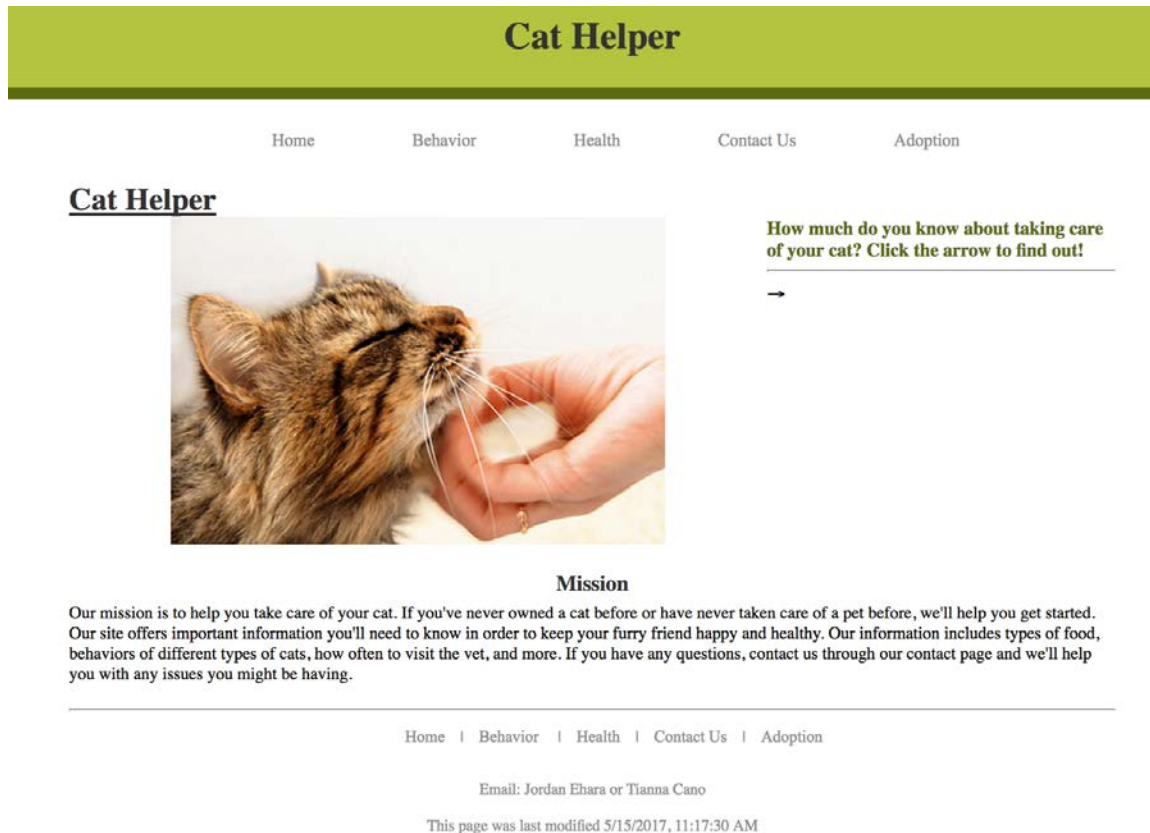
Cat Helper

Home Behavior Health Contact Us Adoption

Cat Helper

How much do you know about taking care of your cat? Click the arrow to find out!

→

Mission

Our mission is to help you take care of your cat. If you've never owned a cat before or have never taken care of a pet before, we'll help you get started. Our site offers important information you'll need to know in order to keep your furry friend happy and healthy. Our information includes types of food, behaviors of different types of cats, how often to visit the vet, and more. If you have any questions, contact us through our contact page and we'll help you with any issues you might be having.

Home | Behavior | Health | Contact Us | Adoption

Email: Jordan Ehara or Tianna Cano

This page was last modified 5/15/2017, 11:17:30 AM